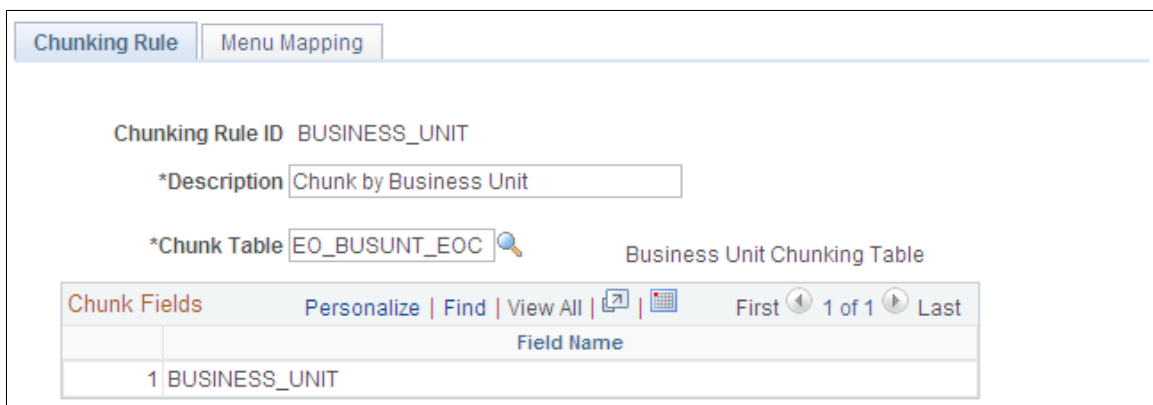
Chunking Rule | Menu Mapping

Chunking Rule ID BUSINESS_UNIT

*Description Chunk by Business Unit

*Chunk Table EO_BUSUNT_EOC

Business Unit Chunking Table

Chunk Fields Personalize | Find | View All | | First 1 of 1 Last

| | Field Name |
|---|---|
| 1 | BUSINESS_UNIT |